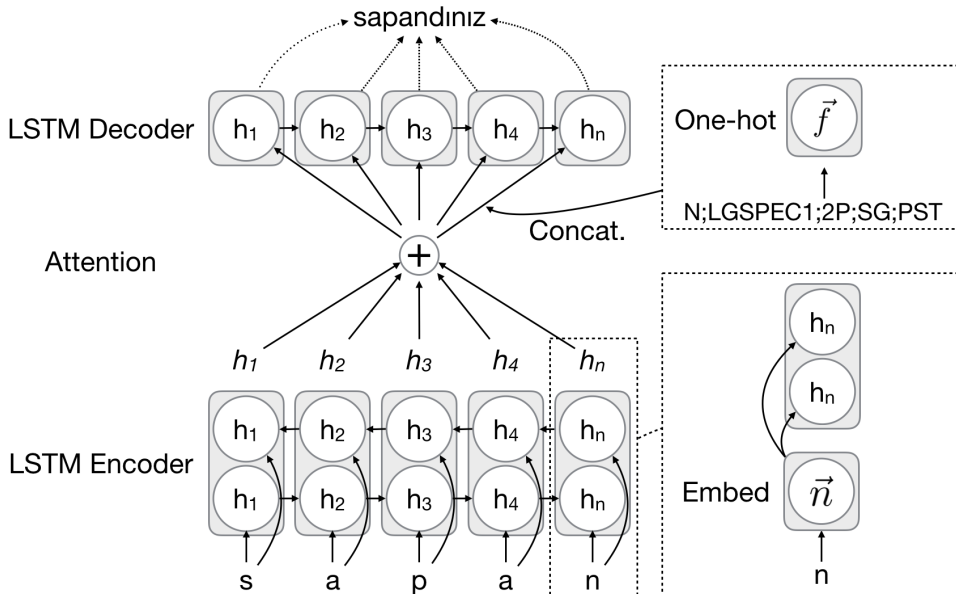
sapandınız

LSTM Decoder $h_1$ $h_2$ $h_3$ $h_4$ $h_n$

One-hot $\vec{f}$

N;LGSPEC1;2P;SG;PST

Concat.

Attention +

$h_1$ $h_2$ $h_3$ $h_4$ $h_n$

LSTM Encoder

$h_1$ $h_2$ $h_3$ $h_4$ $h_n$

$h_1$ $h_2$ $h_3$ $h_4$ $h_n$

s a p a n

$h_n$

$h_n$

Embed $\vec{n}$

n